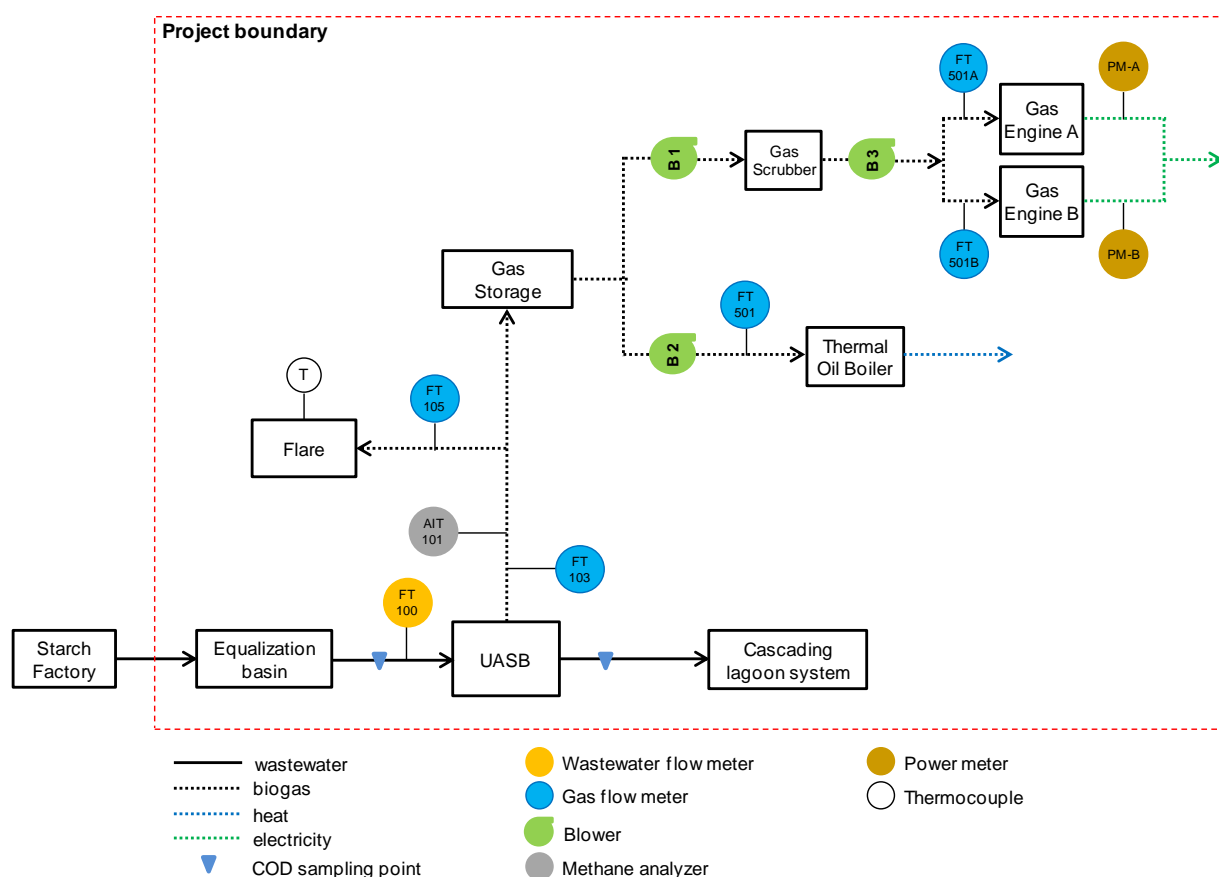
Project boundary

FT 501A

PM-A

Gas Engine A

B1

Gas Scrubber

B3

Gas Engine B

FT 501B

PM-B

Gas Storage

FT 501

B2

Thermal Oil Boiler

T

FT 105

Flare

AIT 101

FT 103

FT 100

Starch Factory

Equalization basin

UASB

Cascading lagoon system

wastewater
biogas
heat
electricity
COD sampling point

Wastewater flow meter
Gas flow meter
Blower
Methane analyzer

Power meter
Thermocouple